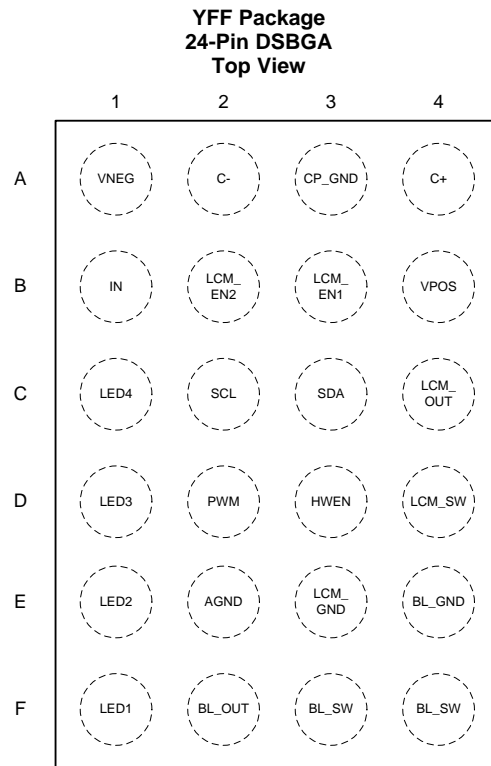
YFF Package
24-Pin DSBGA
Top View

|   | 1 | 2 | 3 | 4 |
|---|---|---|---|---|
| A | VNEG | C- | CP_GND | C+ |
| B | IN | LCM_ EN2 | LCM_ EN1 | VPOS |
| C | LED4 | SCL | SDA | LCM_ OUT |
| D | LED3 | PWM | HWEN | LCM_SW |
| E | LED2 | AGND | LCM_ GND | BL_GND |
| F | LED1 | BL_OUT | BL_SW | BL_SW |